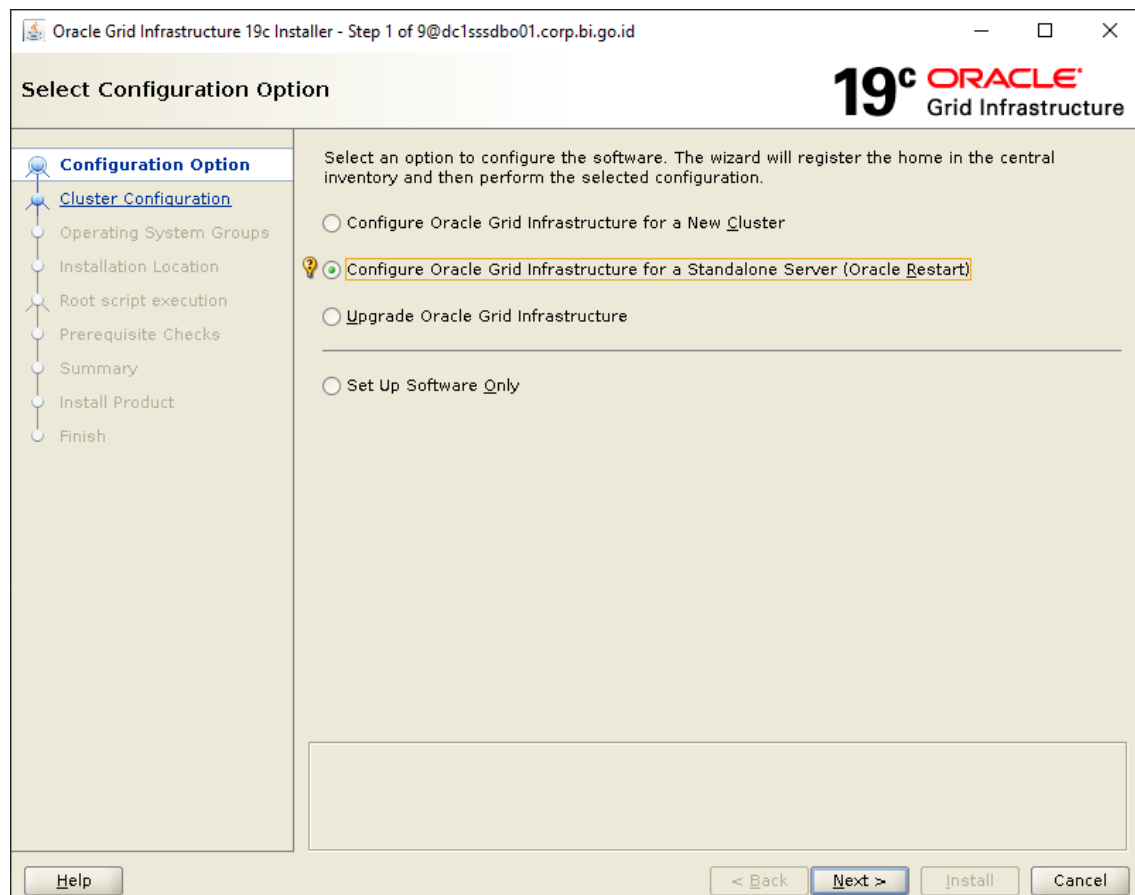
Oracle Grid Infrastructure 19c Installer - Step 1 of 9@dc1sssdbo01.corp.bi.go.id

Select Configuration Option

19c ORACLE
Grid Infrastructure

Configuration Option
Cluster Configuration
Operating System Groups
Installation Location
Root script execution
Prerequisite Checks
Summary
Install Product
Finish

Select an option to configure the software. The wizard will register the home in the central inventory and then perform the selected configuration.

Configure Oracle Grid Infrastructure for a New Cluster

Configure Oracle Grid Infrastructure for a Standalone Server (Oracle Restart)

Upgrade Oracle Grid Infrastructure

Set Up Software Only

Help

< Back

Next >

Install

Cancel